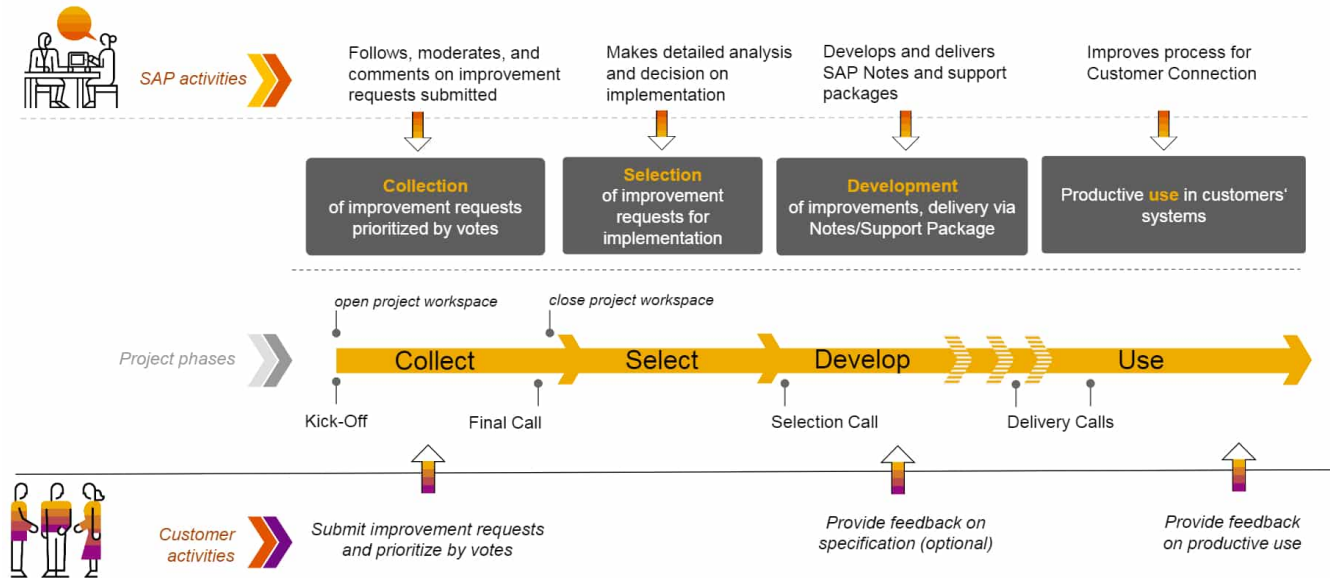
SAP activities

Follows, moderates, and comments on improvement requests submitted

Makes detailed analysis and decision on implementation

Develops and delivers SAP Notes and support packages

Improves process for Customer Connection

Collection of improvement requests prioritized by votes

Selection of improvement requests for implementation

Development of improvements, delivery via Notes/Support Package

Productive use in customers' systems

open project workspace

close project workspace

Project phases

Collect

Select

Develop

Use

Kick-Off

Final Call

Selection Call

Delivery Calls

Customer activities

Submit improvement requests and prioritize by votes

Provide feedback on specification (optional)

Provide feedback on productive use